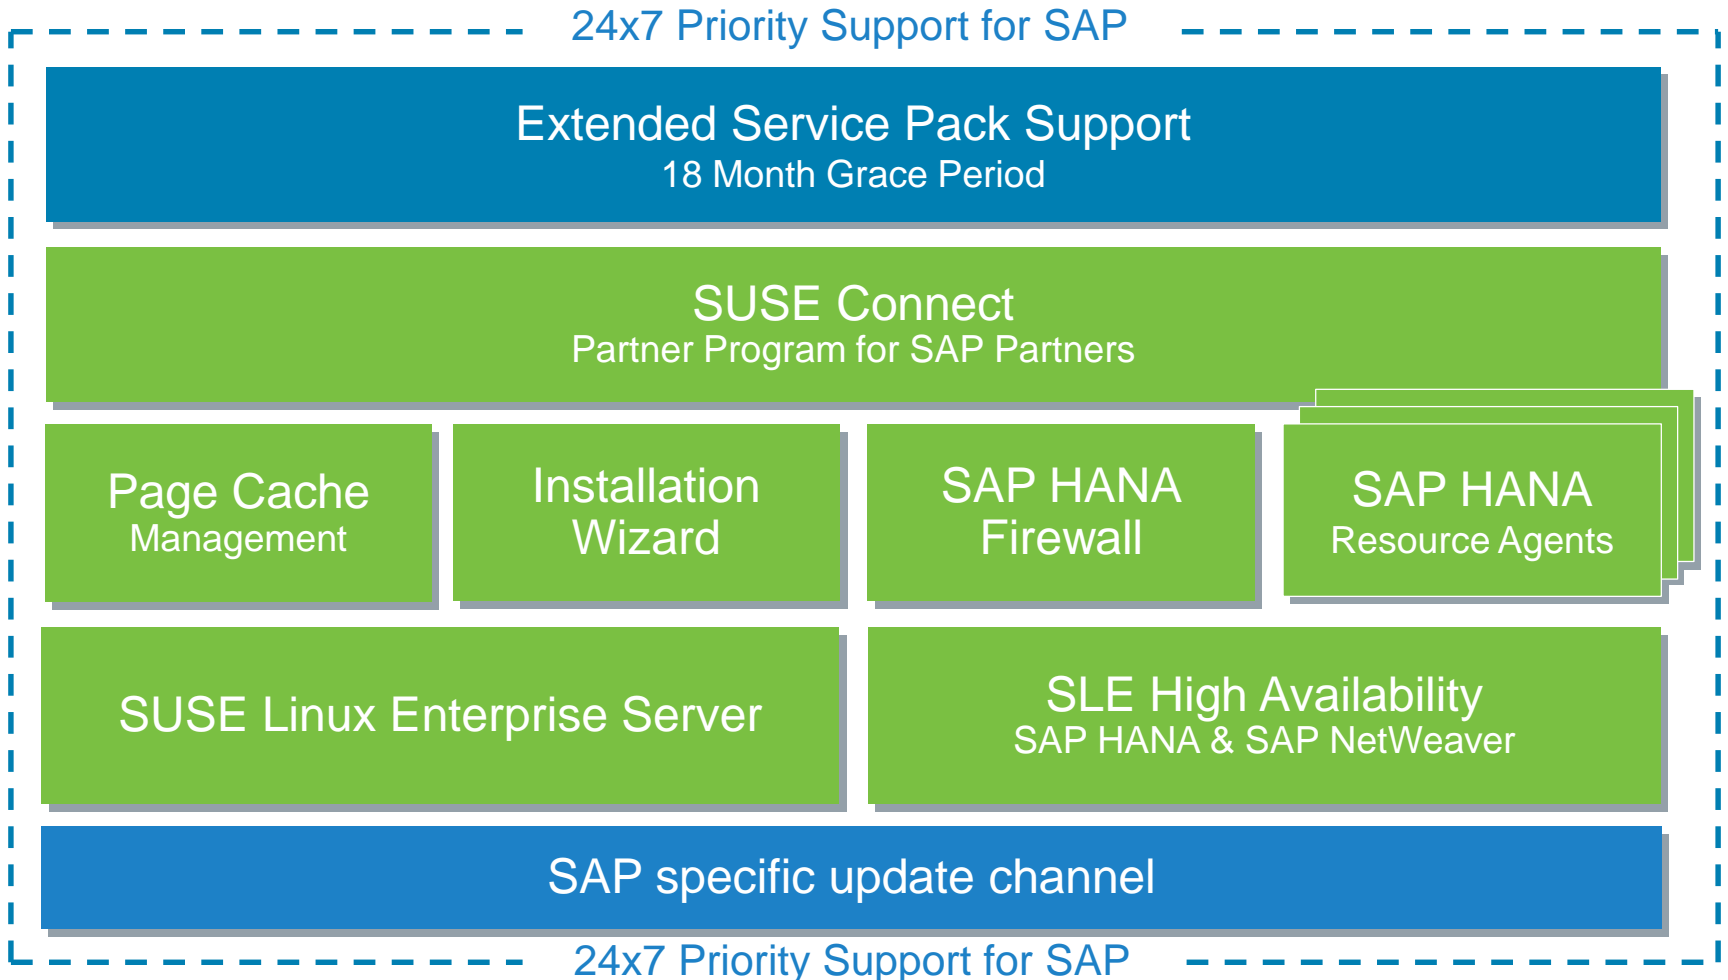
24x7 Priority Support for SAP

Extended Service Pack Support
18 Month Grace Period

SUSE Connect
Partner Program for SAP Partners

Page Cache
Management

Installation
Wizard

SAP HANA
Firewall

SAP HANA
Resource Agents

SUSE Linux Enterprise Server

SLE High Availability
SAP HANA & SAP NetWeaver

SAP specific update channel

24x7 Priority Support for SAP